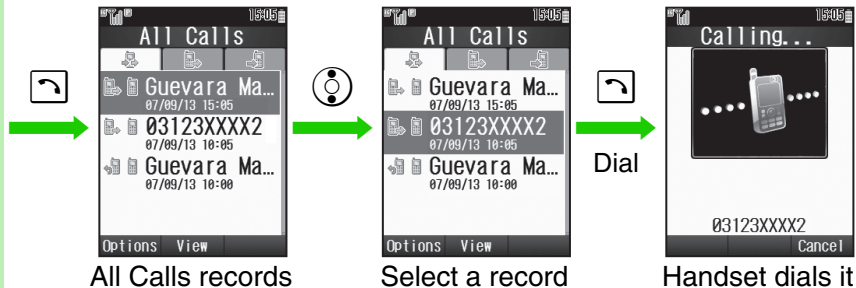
15:05
All Calls
Guevara Ma...
07/09/13 15:05
03123XXXX2
07/09/13 10:05
Guevara Ma...
07/09/13 10:00
Options View
All Calls records

15:05
All Calls
Guevara Ma...
07/09/13 15:05
03123XXXX2
07/09/13 10:05
Guevara Ma...
07/09/13 10:00
Options View
Select a record

Dial

15:05
Calling...
03123XXXX2
Cancel
Handset dials it